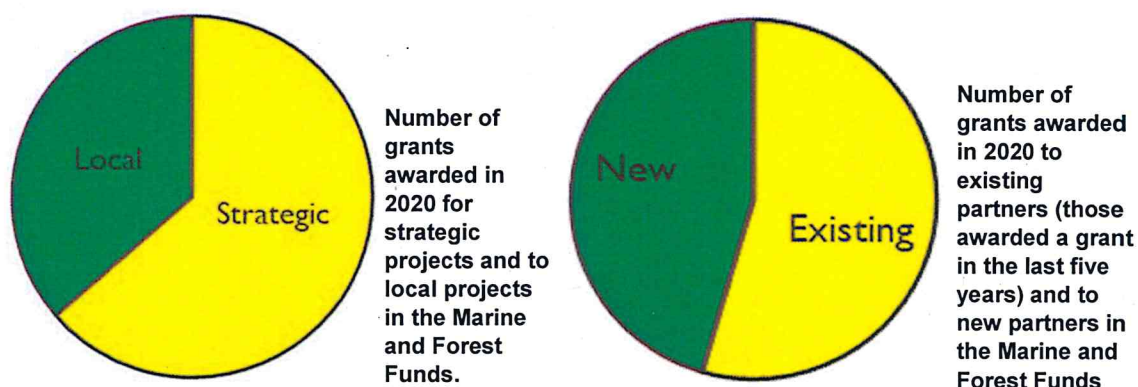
Local

Strategic

Number of grants awarded in 2020 for strategic projects and to local projects in the Marine and Forest Funds.

New

Existing

Number of grants awarded in 2020 to existing partners (those awarded a grant in the last five years) and to new partners in the Marine and Forest Funds